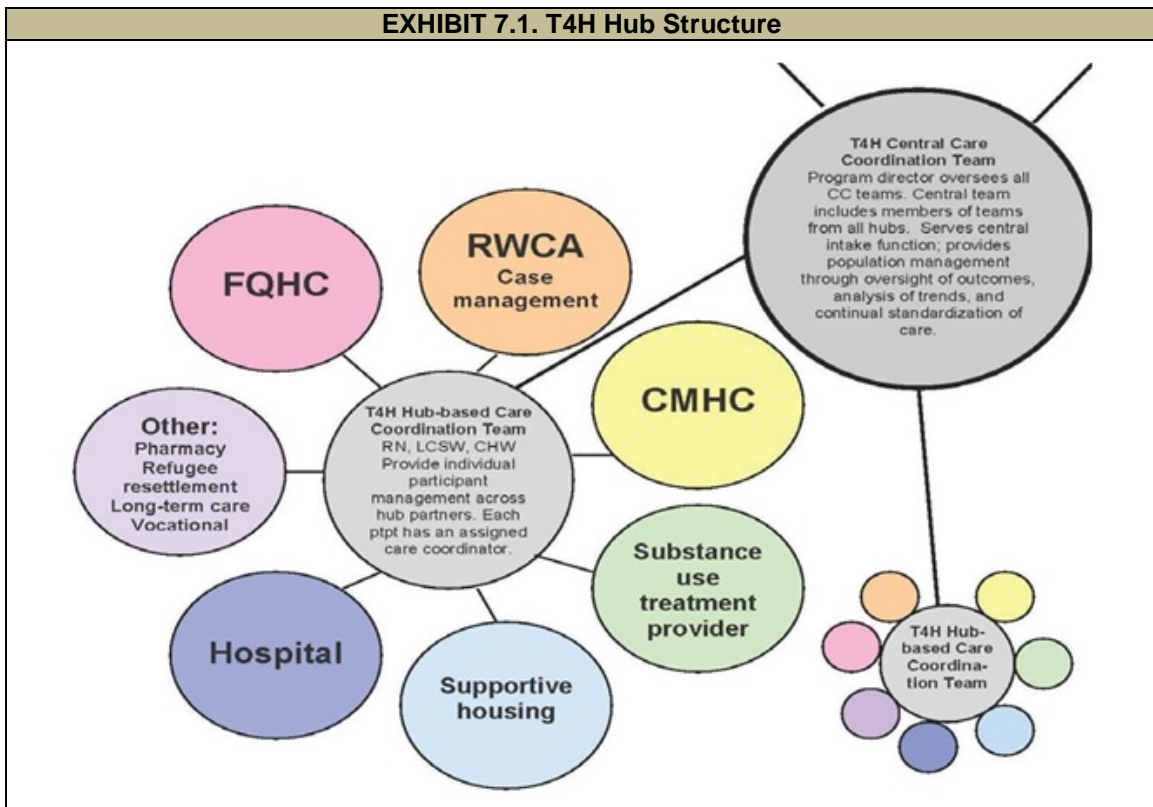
EXHIBIT 7.1. T4H Hub Structure

T4H Central Care Coordination Team
Program director oversees all CC teams. Central team includes members of teams from all hubs. Serves central intake function; provides population management through oversight of outcomes, analysis of trends, and continual standardization of care.

FQHC

RWCA
Case management

CMHC

Other:
Pharmacy
Refugee resettlement
Long-term care
Vocational

T4H Hub-based Care Coordination Team
RN, LCSW, CHW
Provide individual participant management across hub partners. Each ptpt has an assigned care coordinator.

Substance use treatment provider

Hospital

Supportive housing

T4H Hub-based Care Coordination Team